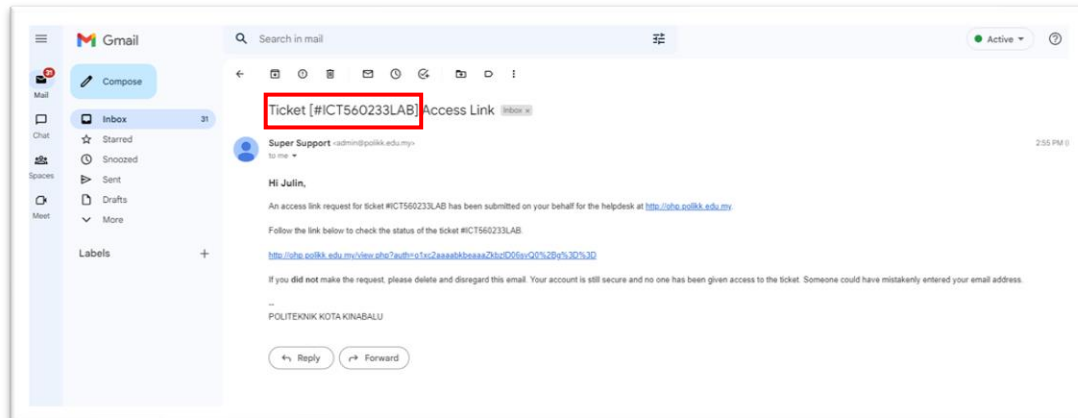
Gmail

Search in mail

Active

31
Mail

Chat

Spaces

Meet

Compose

Inbox 31

Starred

Snoozed

Sent

Drafts

More

Labels +

Ticket [#ICT560233LAB] Access Link Inbox ×

Super Support <admin@polikk.edu.my>
to me

2:55 PM

Hi Julin,

An access link request for ticket #ICT560233LAB has been submitted on your behalf for the helpdesk at http://ohp.polikk.edu.my.

Follow the link below to check the status of the ticket #ICT560233LAB.

http://ohp.polikk.edu.my/view.php?auth=o1xc2aaaabkbeaaaZkbzlD06isvQ0%2Bg%3D%3D

If you **did not** make the request, please delete and disregard this email. Your account is still secure and no one has been given access to the ticket. Someone could have mistakenly entered your email address.

--
POLITEKNIK KOTA KINABALU

Reply

Forward